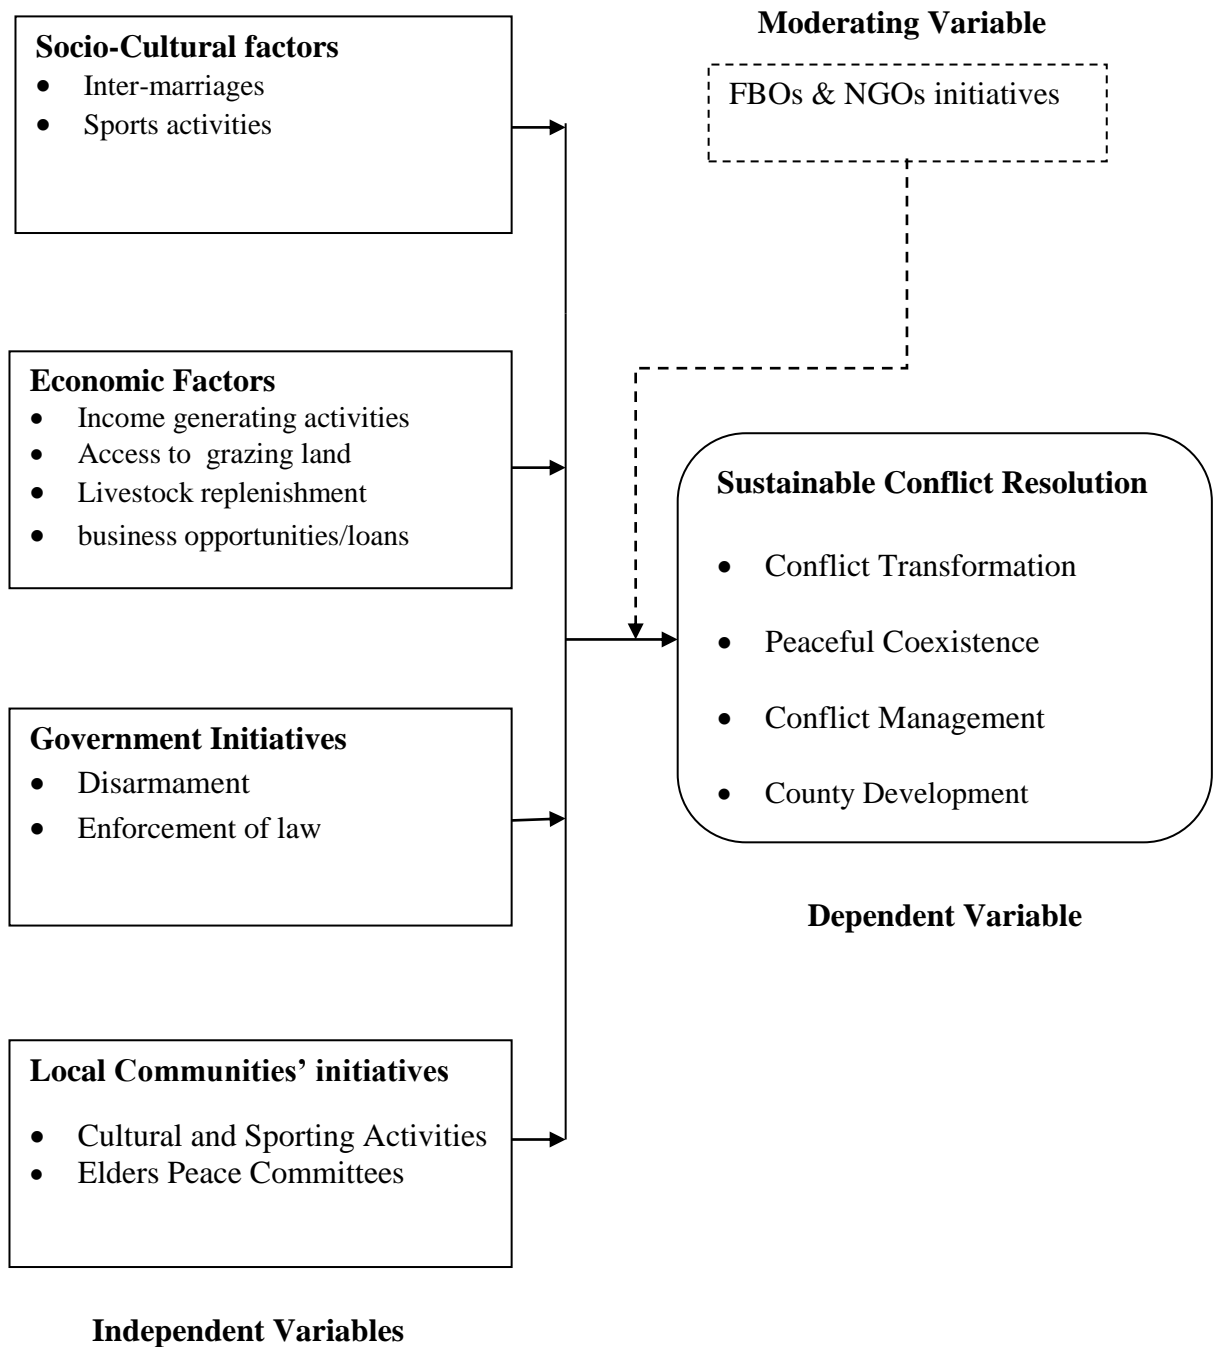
Socio-Cultural factors
- Inter-marriages
- Sports activities

Moderating Variable

FBOs & NGOs initiatives

Economic Factors
- Income generating activities
- Access to grazing land
- Livestock replenishment
- business opportunities/loans

Sustainable Conflict Resolution
- Conflict Transformation
- Peaceful Coexistence
- Conflict Management
- County Development

Government Initiatives
- Disarmament
- Enforcement of law

Dependent Variable

Local Communities' initiatives
- Cultural and Sporting Activities
- Elders Peace Committees

Independent Variables